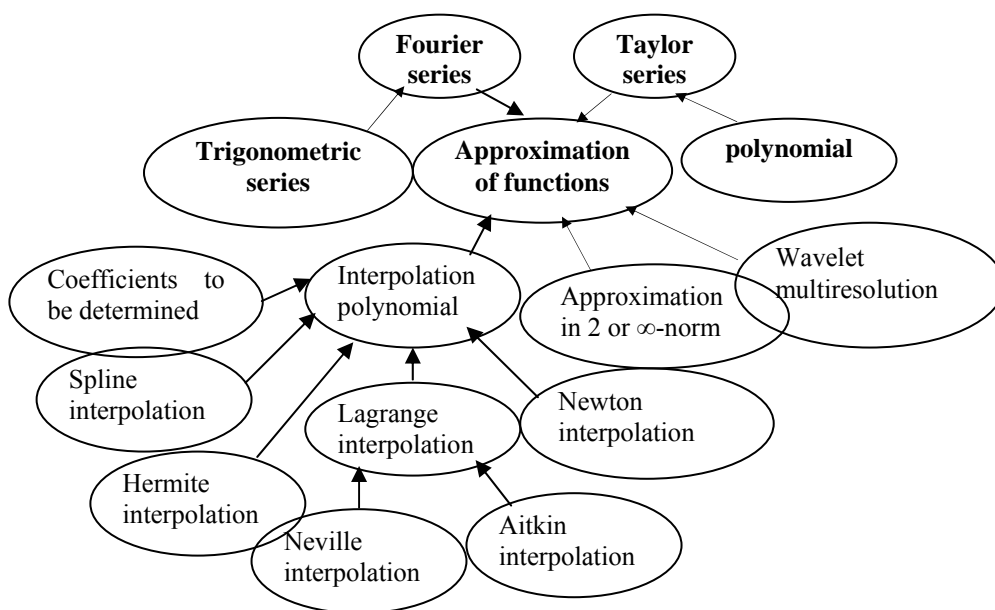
Fourier series

Taylor series

Trigonometric series

Approximation of functions

polynomial

Coefficients to be determined

Interpolation polynomial

Wavelet multiresolution

Approximation in 2 or $\infty$-norm

Spline interpolation

Lagrange interpolation

Newton interpolation

Hermite interpolation

Aitkin interpolation

Neville interpolation